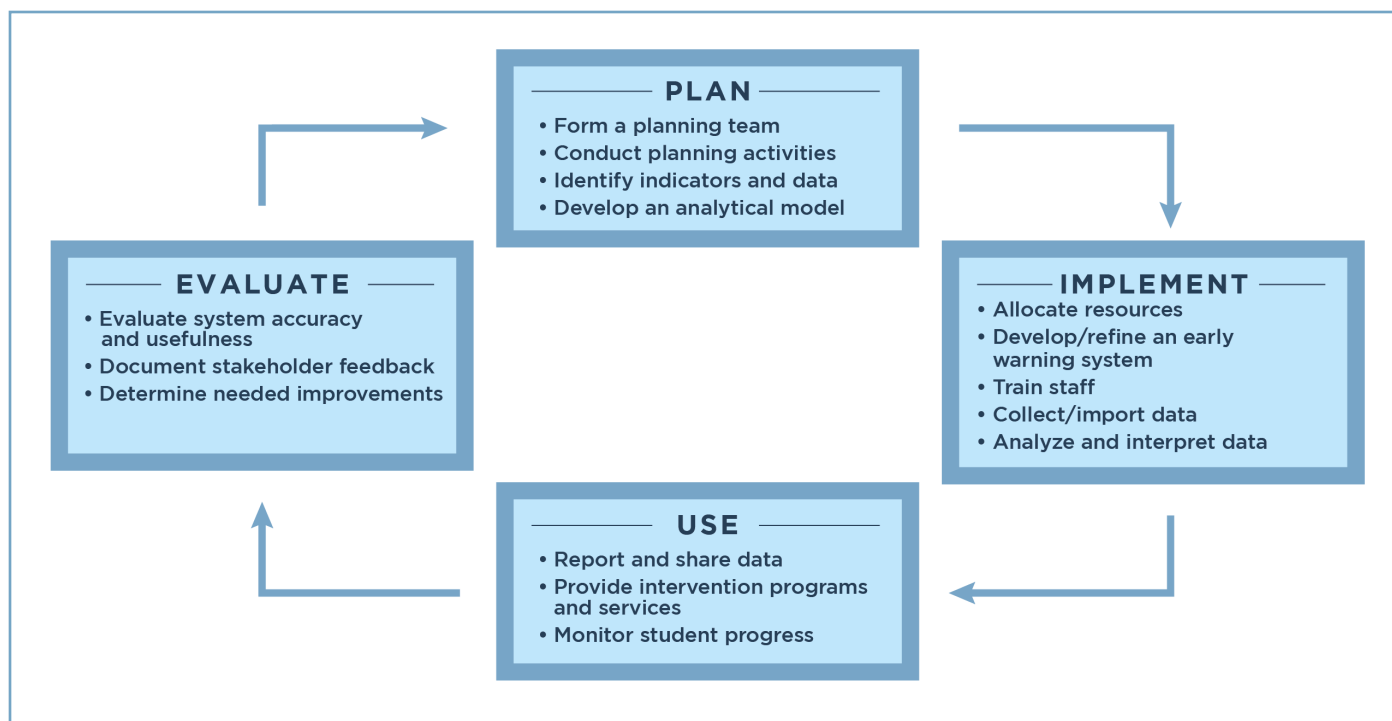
PLAN
• Form a planning team
• Conduct planning activities
• Identify indicators and data
• Develop an analytical model

EVALUATE
• Evaluate system accuracy and usefulness
• Document stakeholder feedback
• Determine needed improvements

IMPLEMENT
• Allocate resources
• Develop/refine an early warning system
• Train staff
• Collect/import data
• Analyze and interpret data

USE
• Report and share data
• Provide intervention programs and services
• Monitor student progress